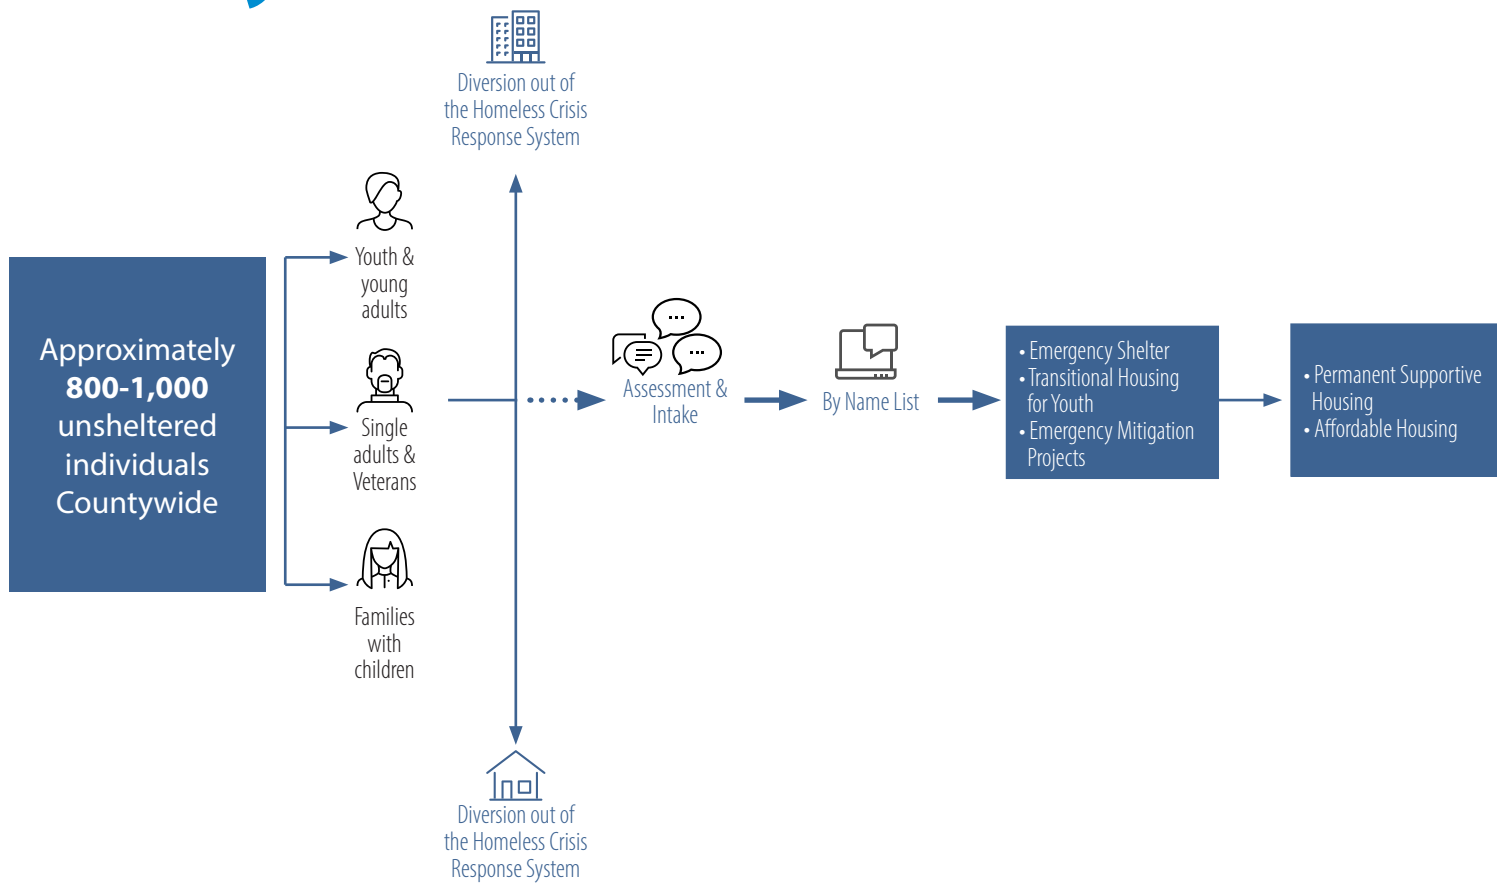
Diversion out of the Homeless Crisis Response System

Approximately **800-1,000** unsheltered individuals Countywide

Youth & young adults

Single adults & Veterans

Families with children

Assessment & Intake

By Name List

• Emergency Shelter
• Transitional Housing for Youth
• Emergency Mitigation Projects

• Permanent Supportive Housing
• Affordable Housing

Diversion out of the Homeless Crisis Response System